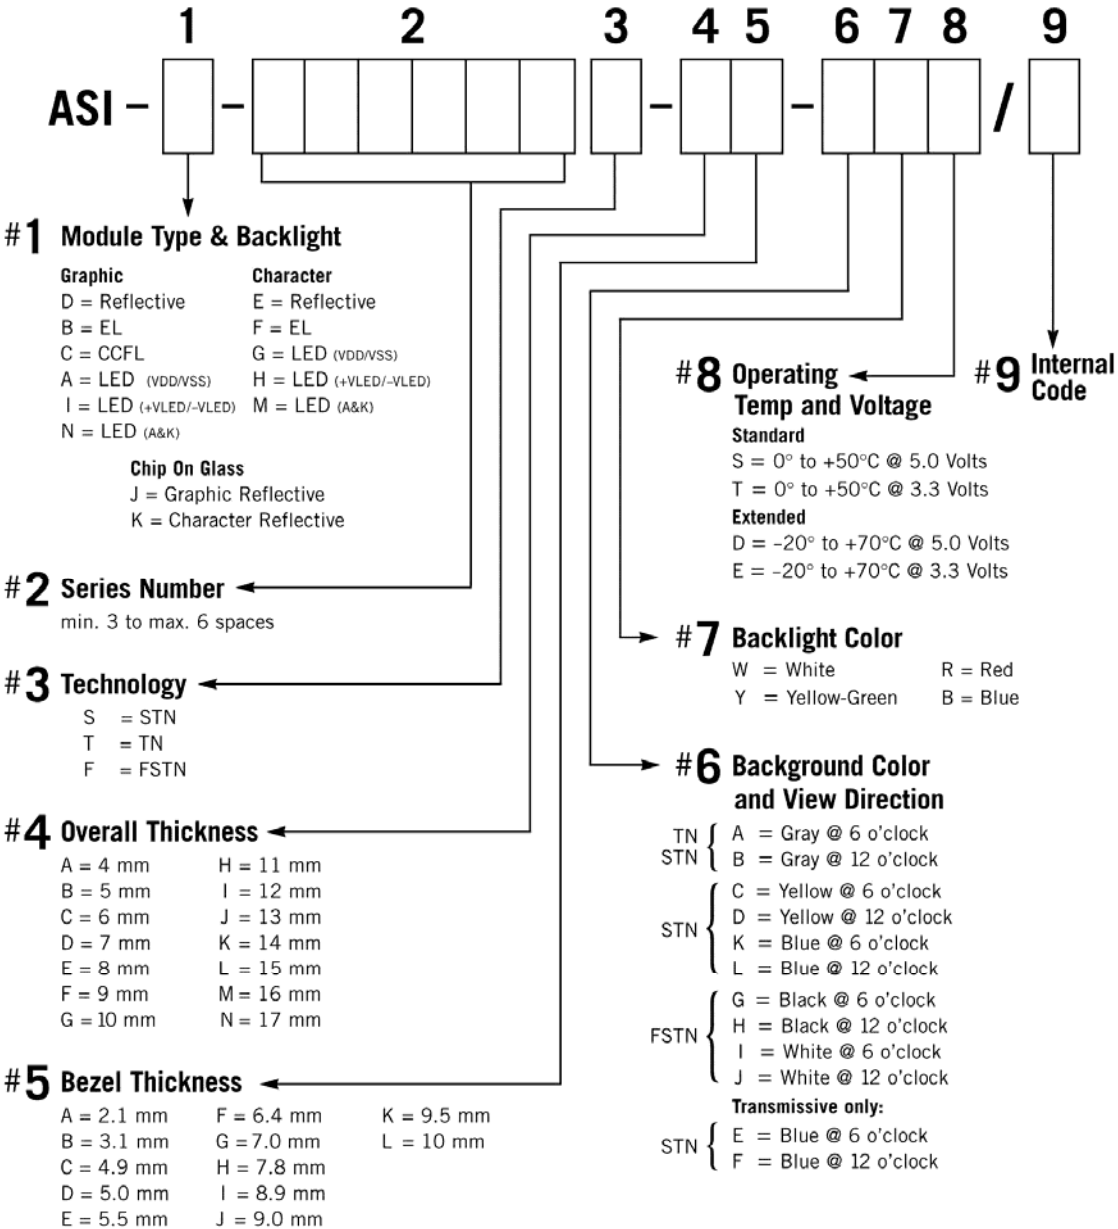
1 2 3 4 5 6 7 8 9

ASI – – – – /

#1 Module Type & Backlight

Graphic
D = Reflective
B = EL
C = CCFL
A = LED (VDD/VSS)
I = LED (+VLED/–VLED)
N = LED (A&K)

Character
E = Reflective
F = EL
G = LED (VDD/VSS)
H = LED (+VLED/–VLED)
M = LED (A&K)

Chip On Glass
J = Graphic Reflective
K = Character Reflective

#2 Series Number
min. 3 to max. 6 spaces

#3 Technology
S = STN
T = TN
F = FSTN

#4 Overall Thickness

| | |
|---|---|
| A = 4 mm | H = 11 mm |
| B = 5 mm | I = 12 mm |
| C = 6 mm | J = 13 mm |
| D = 7 mm | K = 14 mm |
| E = 8 mm | L = 15 mm |
| F = 9 mm | M = 16 mm |
| G = 10 mm | N = 17 mm |

#5 Bezel Thickness

| | | |
|---|---|---|
| A = 2.1 mm | F = 6.4 mm | K = 9.5 mm |
| B = 3.1 mm | G = 7.0 mm | L = 10 mm |
| C = 4.9 mm | H = 7.8 mm | |
| D = 5.0 mm | I = 8.9 mm | |
| E = 5.5 mm | J = 9.0 mm | |

#8 Operating Temp and Voltage
Standard
S = 0° to +50°C @ 5.0 Volts
T = 0° to +50°C @ 3.3 Volts
Extended
D = –20° to +70°C @ 5.0 Volts
E = –20° to +70°C @ 3.3 Volts

#9 Internal Code

#7 Backlight Color
W = White R = Red
Y = Yellow-Green B = Blue

#6 Background Color and View Direction
TN STN { A = Gray @ 6 o'clock
B = Gray @ 12 o'clock
STN { C = Yellow @ 6 o'clock
D = Yellow @ 12 o'clock
K = Blue @ 6 o'clock
L = Blue @ 12 o'clock
FSTN { G = Black @ 6 o'clock
H = Black @ 12 o'clock
I = White @ 6 o'clock
J = White @ 12 o'clock
Transmissive only:
STN { E = Blue @ 6 o'clock
F = Blue @ 12 o'clock